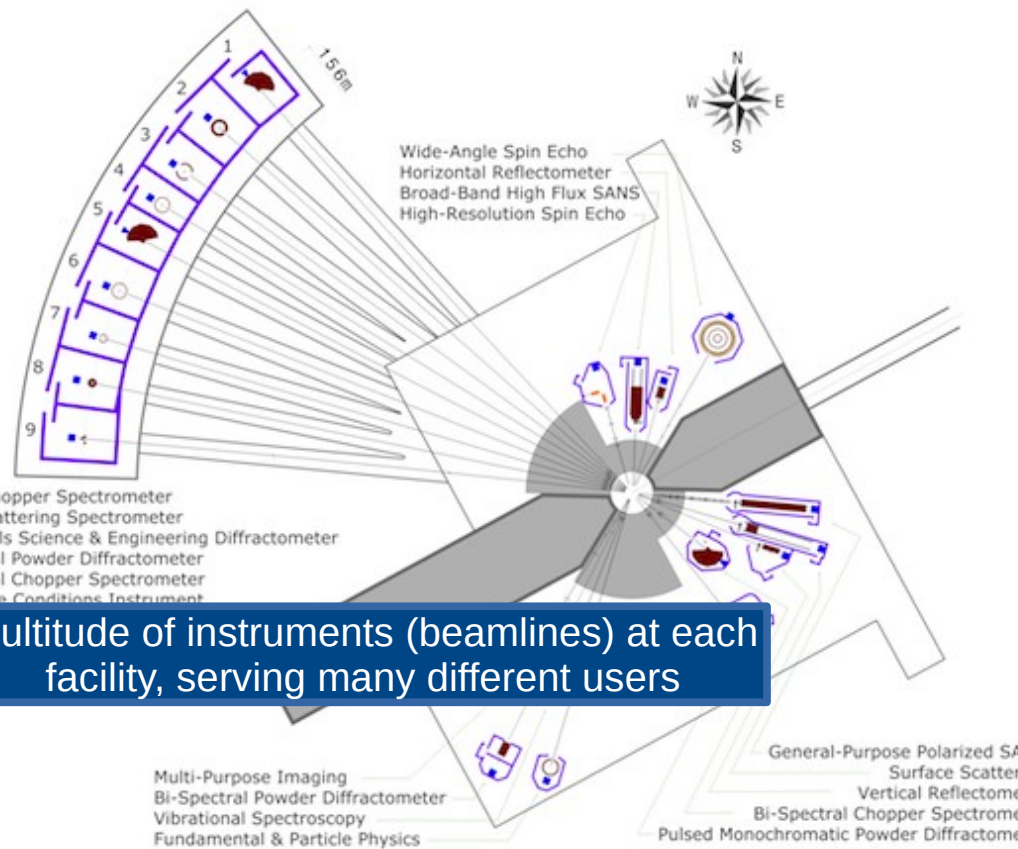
1
2
3
4
5
6
7
8
9

156m

N
W E
S

Wide-Angle Spin Echo
Horizontal Reflectometer
Broad-Band High Flux SANS
High-Resolution Spin Echo

opper Spectrometer
attering Spectrometer
ls Science & Engineering Diffractometer
l Powder Diffractometer
l Chopper Spectrometer
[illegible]

ultitude of instruments (beamlines) at each facility, serving many different users

General-Purpose Polarized SA
Surface Scatte
Vertical Reflectome
Bi-Spectral Chopper Spectrome
Pulsed Monochromatic Powder Diffractome

Multi-Purpose Imaging
Bi-Spectral Powder Diffractometer
Vibrational Spectroscopy
Fundamental & Particle Physics